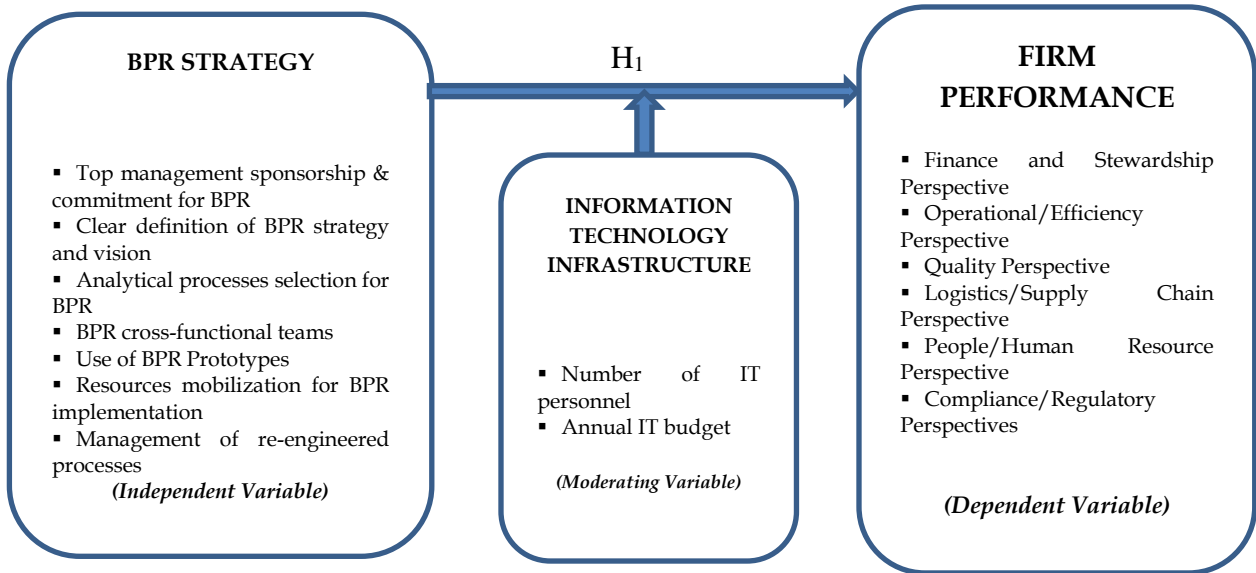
BPR STRATEGY

▪ Top management sponsorship & commitment for BPR
▪ Clear definition of BPR strategy and vision
▪ Analytical processes selection for BPR
▪ BPR cross-functional teams
▪ Use of BPR Prototypes
▪ Resources mobilization for BPR implementation
▪ Management of re-engineered processes

*(Independent Variable)*

$H_1$

INFORMATION TECHNOLOGY INFRASTRUCTURE

▪ Number of IT personnel
▪ Annual IT budget

*(Moderating Variable)*

FIRM PERFORMANCE

▪ Finance and Stewardship Perspective
▪ Operational/Efficiency Perspective
▪ Quality Perspective
▪ Logistics/Supply Chain Perspective
▪ People/Human Resource Perspective
▪ Compliance/Regulatory Perspectives

*(Dependent Variable)*